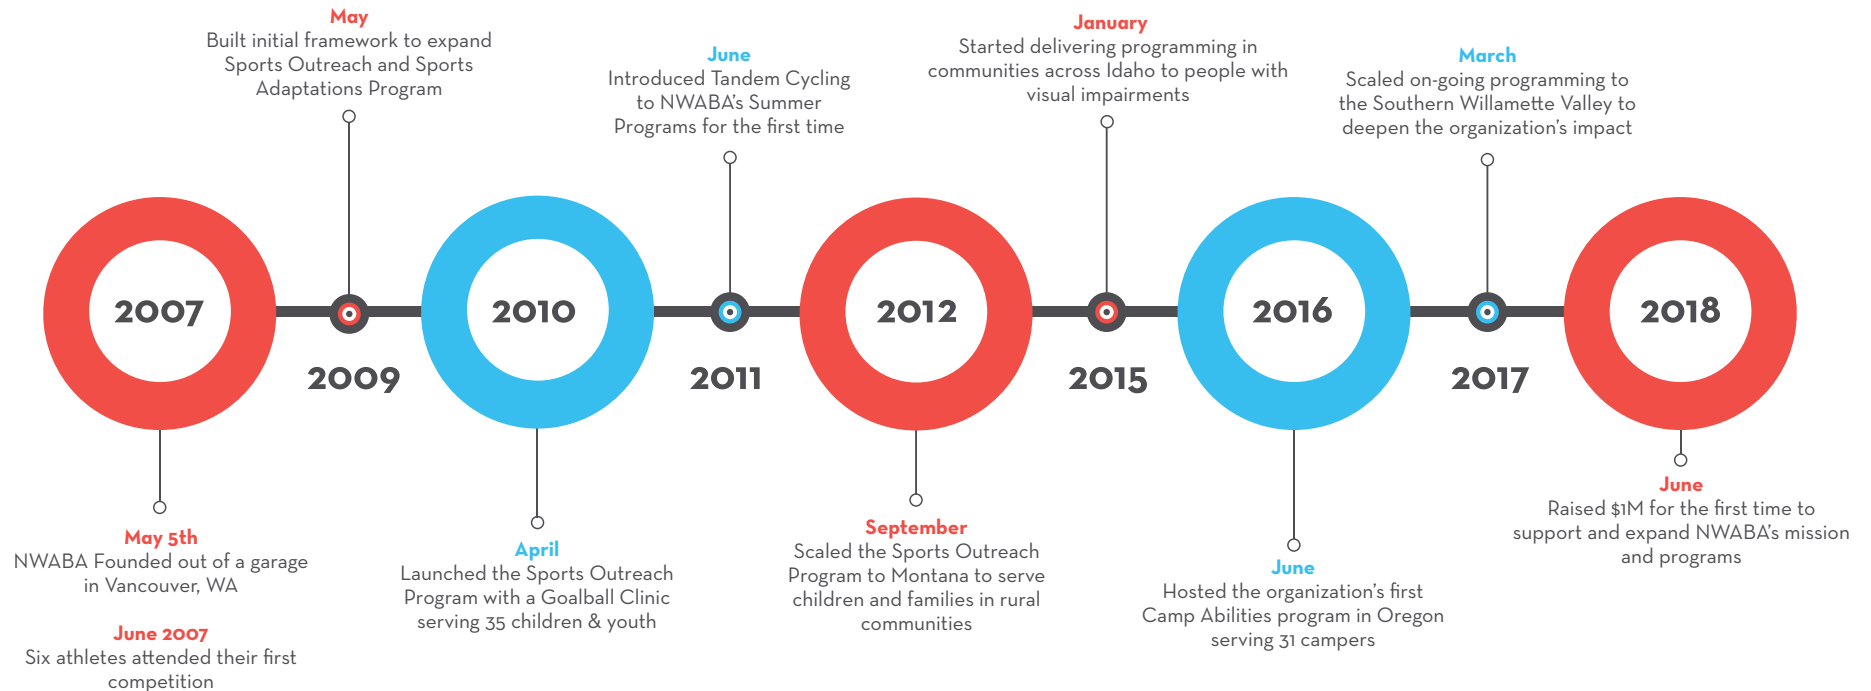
May
Built initial framework to expand Sports Outreach and Sports Adaptations Program

June
Introduced Tandem Cycling to NWABA's Summer Programs for the first time

January
Started delivering programming in communities across Idaho to people with visual impairments

March
Scaled on-going programming to the Southern Willamette Valley to deepen the organization's impact

2007

2009

2010

2011

2012

2015

2016

2017

2018

May 5th
NWABA Founded out of a garage in Vancouver, WA

June 2007
Six athletes attended their first competition

April
Launched the Sports Outreach Program with a Goalball Clinic serving 35 children & youth

September
Scaled the Sports Outreach Program to Montana to serve children and families in rural communities

June
Hosted the organization's first Camp Abilities program in Oregon serving 31 campers

June
Raised $1M for the first time to support and expand NWABA's mission and programs